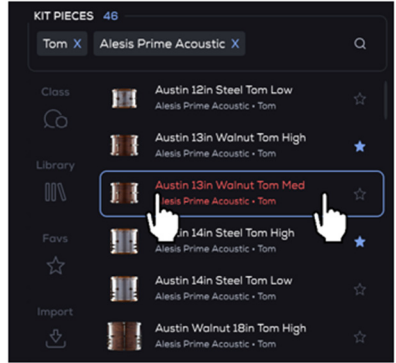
KIT PIECES 46

Tom X Alesis Prime Acoustic X

Class

Library

Favs

Import

Austin 12in Steel Tom Low
Alesis Prime Acoustic • Tom

Austin 13in Walnut Tom High
Alesis Prime Acoustic • Tom

Austin 13in Walnut Tom Med
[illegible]lesis Prime Acoustic • Tom

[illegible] 14in Steel Tom High
Alesis Prime Acoustic • Tom

Austin 14in Steel Tom Low
Alesis Prime Acoustic • Tom

Austin Walnut 18in Tom High
Alesis Prime Acoustic • Tom